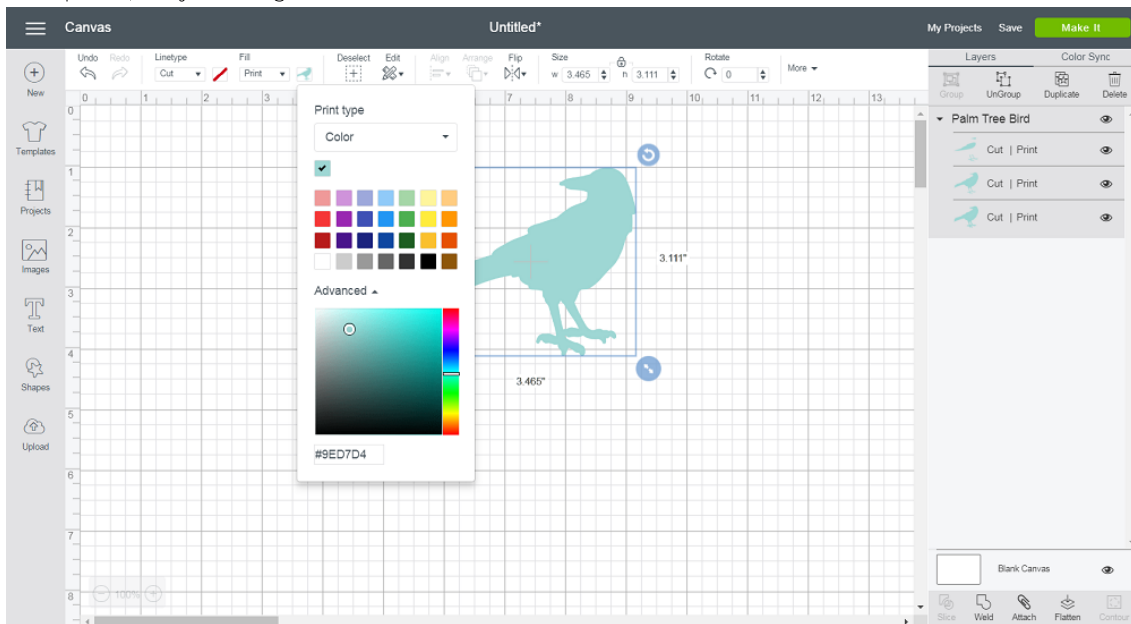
Canvas

Untitled*

My Projects Save Make It

New

Templates

Projects

Images

Text

Shapes

Upload

Undo Redo Linetype Cut Fill Print Deselect Edit Align Arrange Flip Size W 3.465 H 3.111 Rotate 0 More

Print type

Color

Advanced

#9ED7D4

3.111"

3.465"

0 1 2 3 7 8 9 10 11 12 13

0 1 2 3 4 5 6 7 8

100%

Layers Color Sync

Group UnGroup Duplicate Delete

Palm Tree Bird

Cut | Print

Cut | Print

Cut | Print

Blank Canvas

Slice Weld Attach Flatten Contour